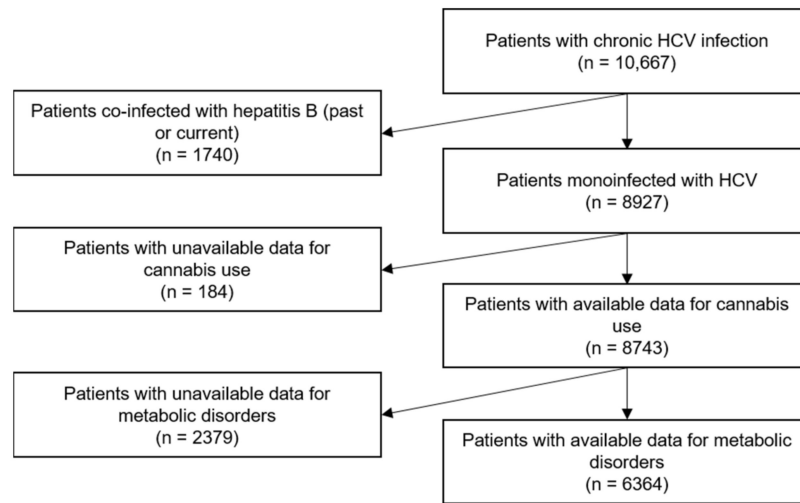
Patients with chronic HCV infection
(n = 10,667)

Patients co-infected with hepatitis B (past or current)
(n = 1740)

Patients monoinfected with HCV
(n = 8927)

Patients with unavailable data for cannabis use
(n = 184)

Patients with available data for cannabis use
(n = 8743)

Patients with unavailable data for metabolic disorders
(n = 2379)

Patients with available data for metabolic disorders
(n = 6364)